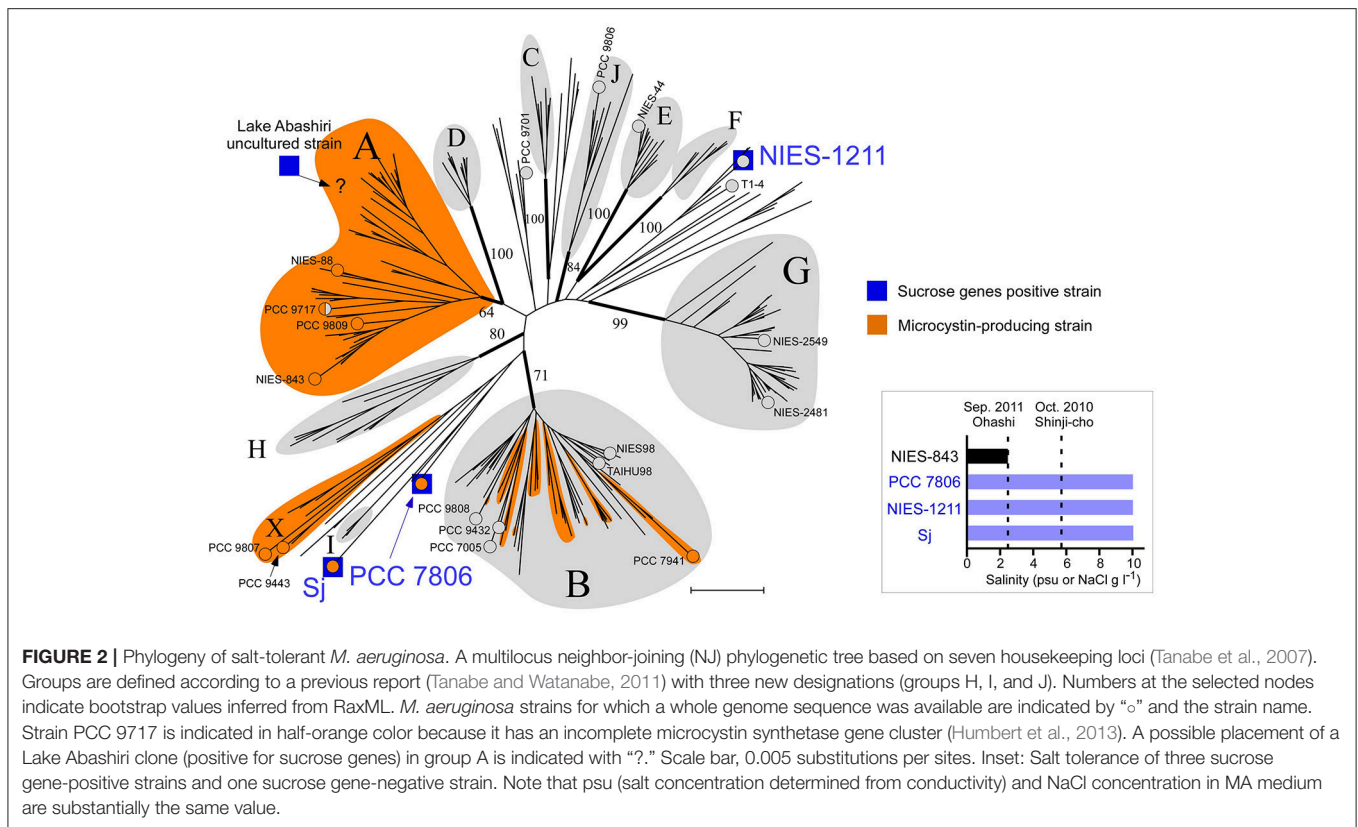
Lake Abashiri uncultured strain

A

?

D

C

PCC 9701

PCC 9806

J

NIES-44

E

F

NIES-1211

T1-4

100

100

100

100

84

NIES-88

PCC 9717

PCC 9809

64

NIES-843

80

99

G

NIES-2549

NIES-2481

71

H

NIES98

TAIHU98

PCC 9808

PCC 9432

PCC 7005

X

PCC 9807

PCC 9443

I

Sj

PCC 7806

B

PCC 7941

Sucrose genes positive strain

Microcystin-producing strain

Sep. 2011 Ohashi

Oct. 2010 Shinji-cho

NIES-843

PCC 7806

NIES-1211

Sj

0 2 4 6 8 10

Salinity (psu or NaCl g l$^{-1}$)

**FIGURE 2 |** Phylogeny of salt-tolerant *M. aeruginosa*. A multilocus neighbor-joining (NJ) phylogenetic tree based on seven housekeeping loci (Tanabe et al., 2007). Groups are defined according to a previous report (Tanabe and Watanabe, 2011) with three new designations (groups H, I, and J). Numbers at the selected nodes indicate bootstrap values inferred from RaxML. *M. aeruginosa* strains for which a whole genome sequence was available are indicated by "○" and the strain name. Strain PCC 9717 is indicated in half-orange color because it has an incomplete microcystin synthetase gene cluster (Humbert et al., 2013). A possible placement of a Lake Abashiri clone (positive for sucrose genes) in group A is indicated with "?." Scale bar, 0.005 substitutions per sites. Inset: Salt tolerance of three sucrose gene-positive strains and one sucrose gene-negative strain. Note that psu (salt concentration determined from conductivity) and NaCl concentration in MA medium are substantially the same value.